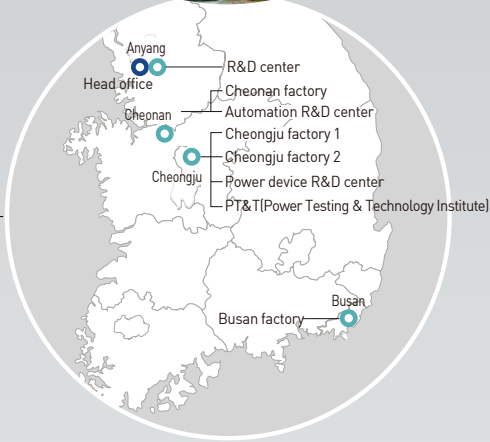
Anyang
Head office
R&D center
Cheonan
Cheonan factory
Automation R&D center
Cheongju
Cheongju factory 1
Cheongju factory 2
Power device R&D center
PT&T(Power Testing & Technology Institute)
Busan
Busan factory